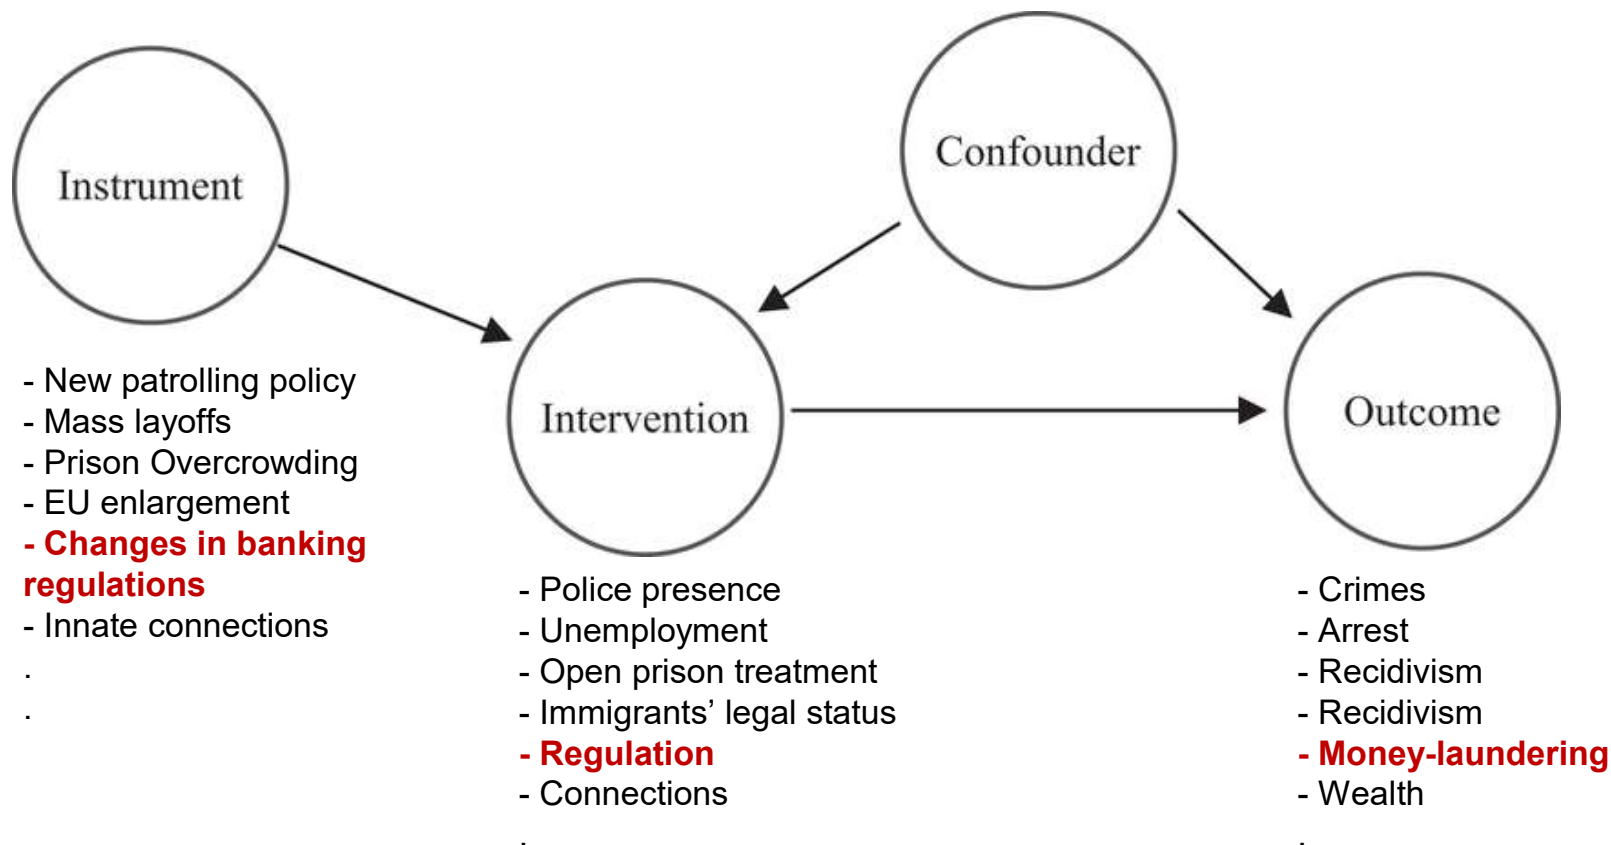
Instrument

Confounder

Intervention

Outcome

- New patrolling policy
- Mass layoffs
- Prison Overcrowding
- EU enlargement
- Changes in banking regulations
- Innate connections
.
.

- Police presence
- Unemployment
- Open prison treatment
- Immigrants' legal status
- Regulation
- Connections
.

- Crimes
- Arrest
- Recidivism
- Recidivism
- Money-laundering
- Wealth
.